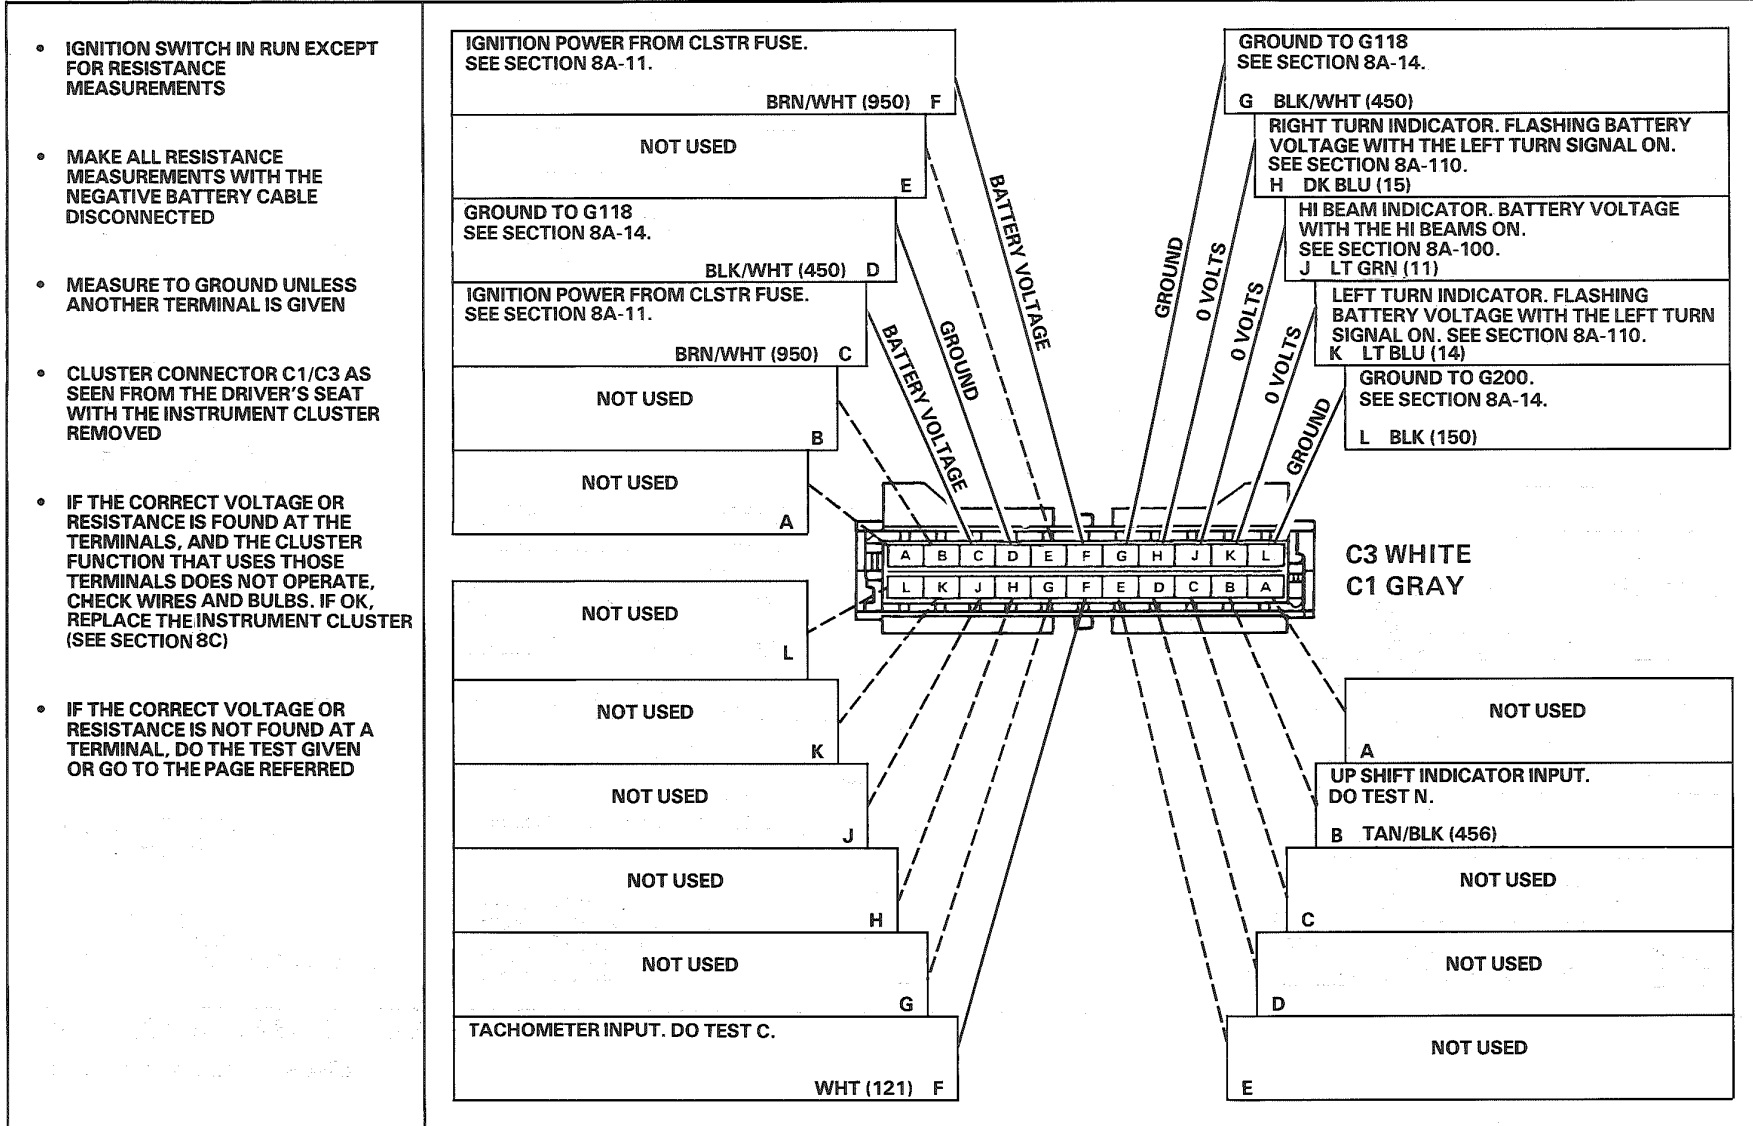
• IGNITION SWITCH IN RUN EXCEPT FOR RESISTANCE MEASUREMENTS

• MAKE ALL RESISTANCE MEASUREMENTS WITH THE NEGATIVE BATTERY CABLE DISCONNECTED

• MEASURE TO GROUND UNLESS ANOTHER TERMINAL IS GIVEN

• CLUSTER CONNECTOR C1/C3 AS SEEN FROM THE DRIVER'S SEAT WITH THE INSTRUMENT CLUSTER REMOVED

• IF THE CORRECT VOLTAGE OR RESISTANCE IS FOUND AT THE TERMINALS, AND THE CLUSTER FUNCTION THAT USES THOSE TERMINALS DOES NOT OPERATE, CHECK WIRES AND BULBS. IF OK, REPLACE THE INSTRUMENT CLUSTER (SEE SECTION 8C)

• IF THE CORRECT VOLTAGE OR RESISTANCE IS NOT FOUND AT A TERMINAL, DO THE TEST GIVEN OR GO TO THE PAGE REFERRED

IGNITION POWER FROM CLSTR FUSE. SEE SECTION 8A-11.
BRN/WHT (950) F

NOT USED
E

GROUND TO G118 SEE SECTION 8A-14.
BLK/WHT (450) D

IGNITION POWER FROM CLSTR FUSE. SEE SECTION 8A-11.
BRN/WHT (950) C

NOT USED
B

NOT USED
A

BATTERY VOLTAGE
GROUND
BATTERY VOLTAGE
GROUND
0 VOLTS
0 VOLTS
0 VOLTS
GROUND

GROUND TO G118
SEE SECTION 8A-14.
G BLK/WHT (450)

RIGHT TURN INDICATOR. FLASHING BATTERY VOLTAGE WITH THE LEFT TURN SIGNAL ON. SEE SECTION 8A-110.
H DK BLU (15)

HI BEAM INDICATOR. BATTERY VOLTAGE WITH THE HI BEAMS ON. SEE SECTION 8A-100.
J LT GRN (11)

LEFT TURN INDICATOR. FLASHING BATTERY VOLTAGE WITH THE LEFT TURN SIGNAL ON. SEE SECTION 8A-110.
K LT BLU (14)

GROUND TO G200. SEE SECTION 8A-14.
L BLK (150)

A B C D E F G H J K L
L K J H G F E D C B A

C3 WHITE
C1 GRAY

NOT USED
L

NOT USED
K

NOT USED
J

NOT USED
H

NOT USED
G

TACHOMETER INPUT. DO TEST C.
WHT (121) F

NOT USED
A

UP SHIFT INDICATOR INPUT. DO TEST N.
B TAN/BLK (456)

NOT USED
C

NOT USED
D

NOT USED
E